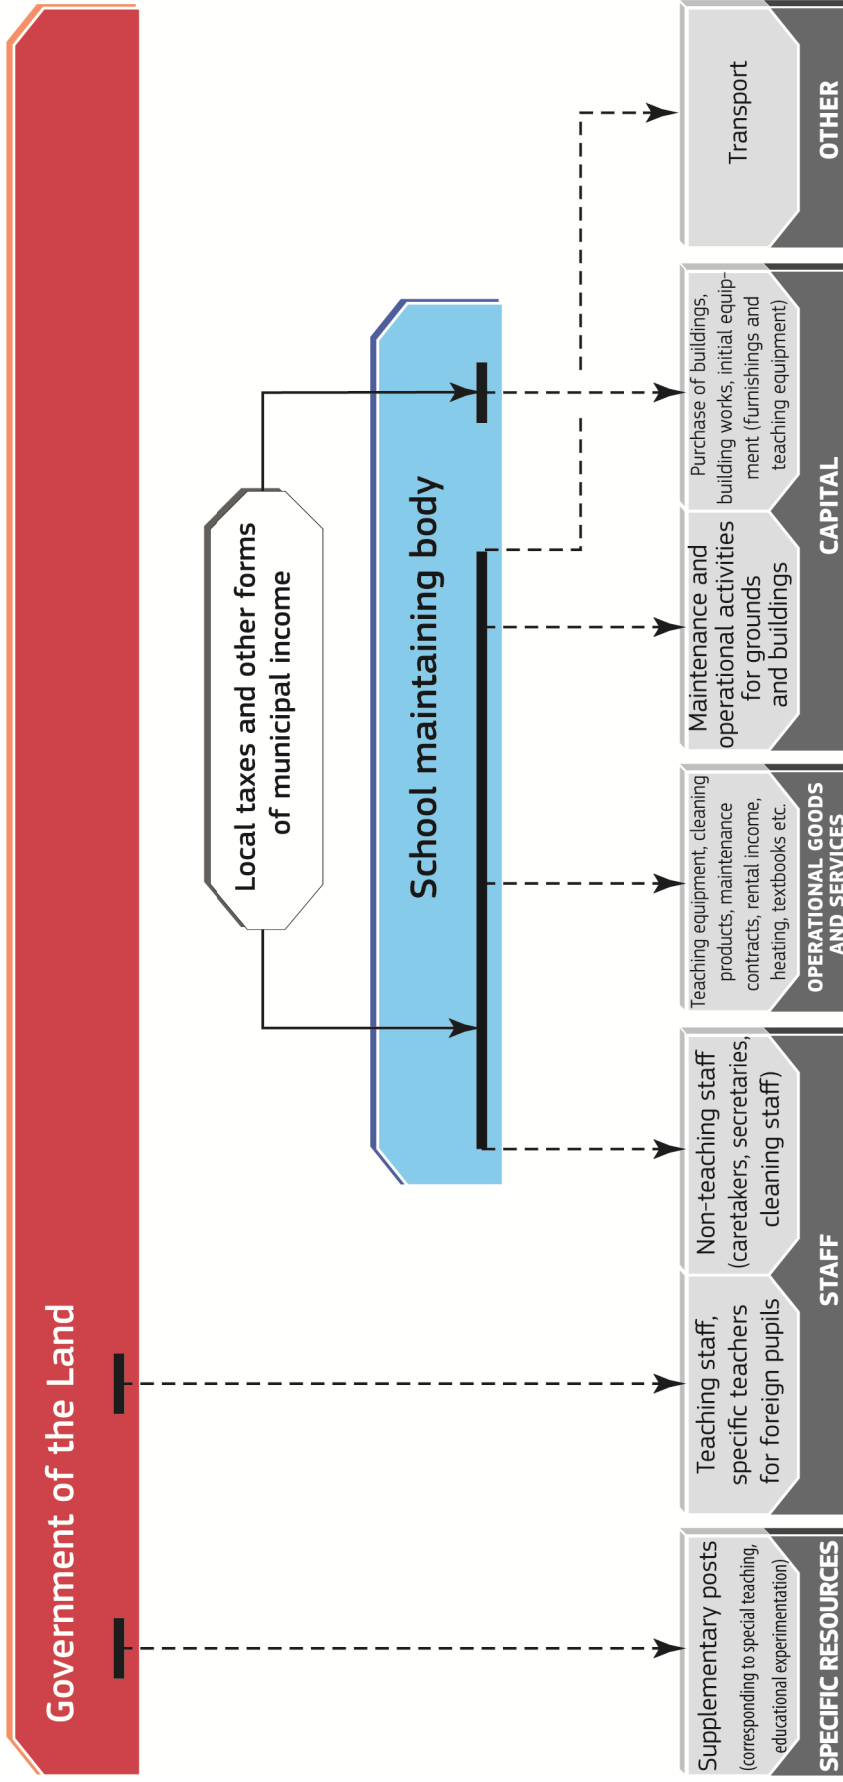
Government of the Land

Local taxes and other forms of municipal income

School maintaining body

Supplementary posts (corresponding to special teaching, educational experimentation)

SPECIFIC RESOURCES

Teaching staff, specific teachers for foreign pupils

Non-teaching staff (caretakers, secretaries, cleaning staff)

STAFF

Teaching equipment, cleaning products, maintenance contracts, rental income, heating, textbooks etc.

OPERATIONAL GOODS AND SERVICES

Maintenance and operational activities for grounds and buildings

Purchase of buildings, building works, initial equipment (furnishings and teaching equipment)

CAPITAL

Transport

OTHER